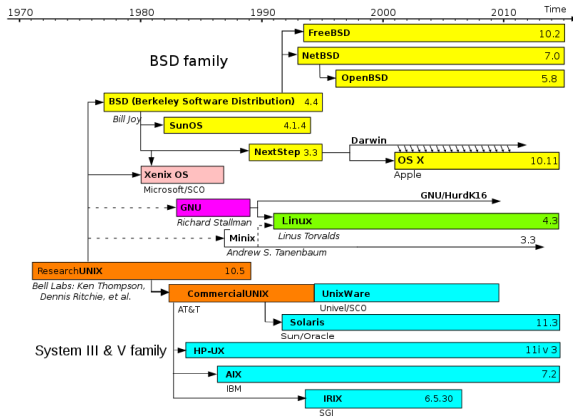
1970 1980 1990 2000 2010 Time

BSD family

FreeBSD 10.2

NetBSD 7.0

OpenBSD 5.8

BSD (Berkeley Software Distribution) 4.4

Bill Joy

SunOS 4.1.4

NextStep 3.3

Darwin

OS X 10.11

Apple

Xenix OS

Microsoft/SCO

GNU

Richard Stallman

GNU/HurdK16

Linux 4.3

Linus Torvalds

Minix 3.3

Andrew S. Tanenbaum

ResearchUNIX 10.5

Bell Labs: Ken Thompson, Dennis Ritchie, et al.

CommercialUNIX

AT&T

UnixWare

Univel/SCO

Solaris 11.3

Sun/Oracle

System III & V family

HP-UX 11i v3

AIX 7.2

IBM

IRIX 6.5.30

SGI